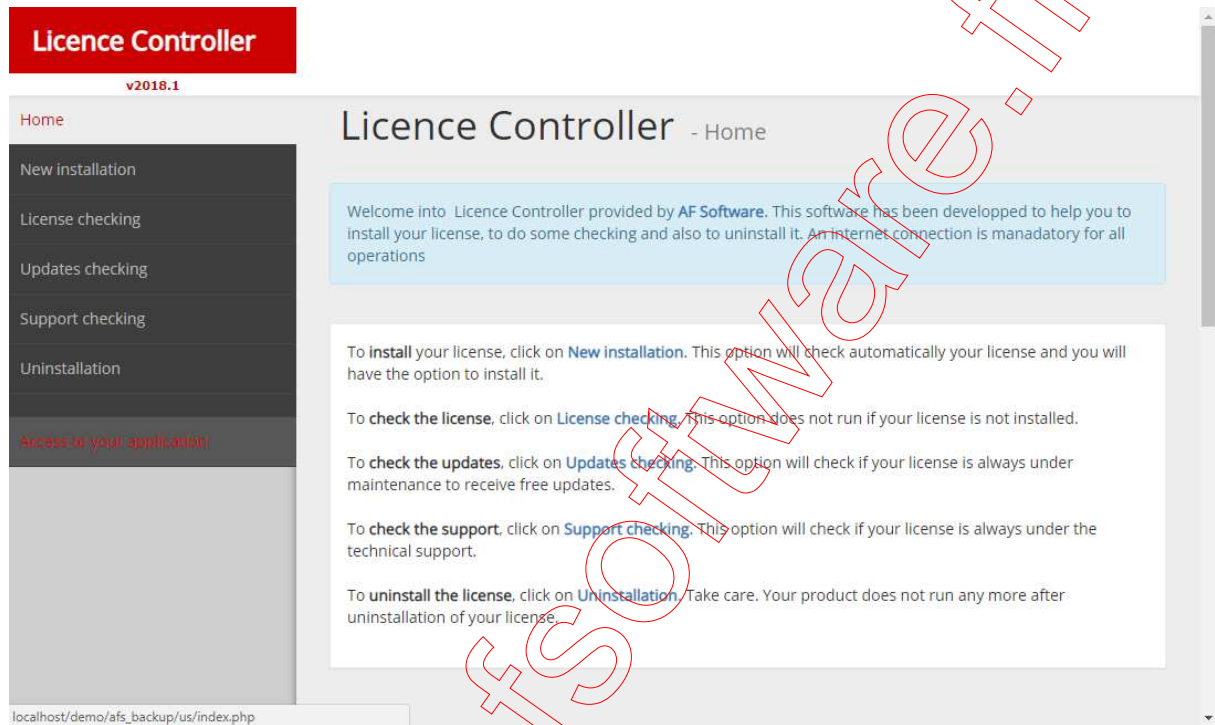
Licence Controller

v2018.1

Home

New installation

License checking

Updates checking

Support checking

Uninstallation

Access to your application

Licence Controller - Home

Welcome into Licence Controller provided by AF Software. This software has been developped to help you to install your license, to do some checking and also to uninstall it. An internet connection is manadatory for all operations

To install your license, click on New installation. This option will check automatically your license and you will have the option to install it.

To check the license, click on License checking. This option does not run if your license is not installed.

To check the updates, click on Updates checking. This option will check if your license is always under maintenance to receive free updates.

To check the support, click on Support checking. This option will check if your license is always under the technical support.

To uninstall the license, click on Uninstallation. Take care. Your product does not run any more after uninstallation of your license.

localhost/demo/afs_backup/us/index.php

afsoftware.fr